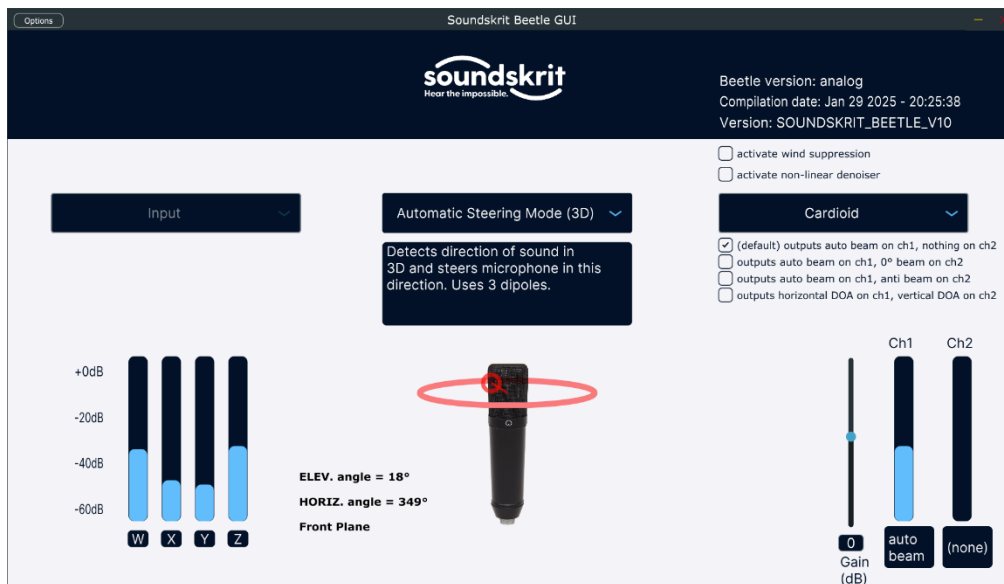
Options

Soundskrit Beetle GUI

soundskrit
Hear the impossible.

Beetle version: analog
Compilation date: Jan 29 2025 - 20:25:38
Version: SOUNDSKRIT_BEETLE_V10

activate wind suppression
activate non-linear denoiser

Input

Automatic Steering Mode (3D)

Detects direction of sound in 3D and steers microphone in this direction. Uses 3 dipoles.

Cardioid

(default) outputs auto beam on ch1, nothing on ch2
outputs auto beam on ch1, 0° beam on ch2
outputs auto beam on ch1, anti beam on ch2
outputs horizontal DOA on ch1, vertical DOA on ch2

+0dB
-20dB
-40dB
-60dB

W X Y Z

ELEV. angle = 18°
HORIZ. angle = 349°
Front Plane

Ch1
Ch2

0
Gain (dB)

auto beam

(none)